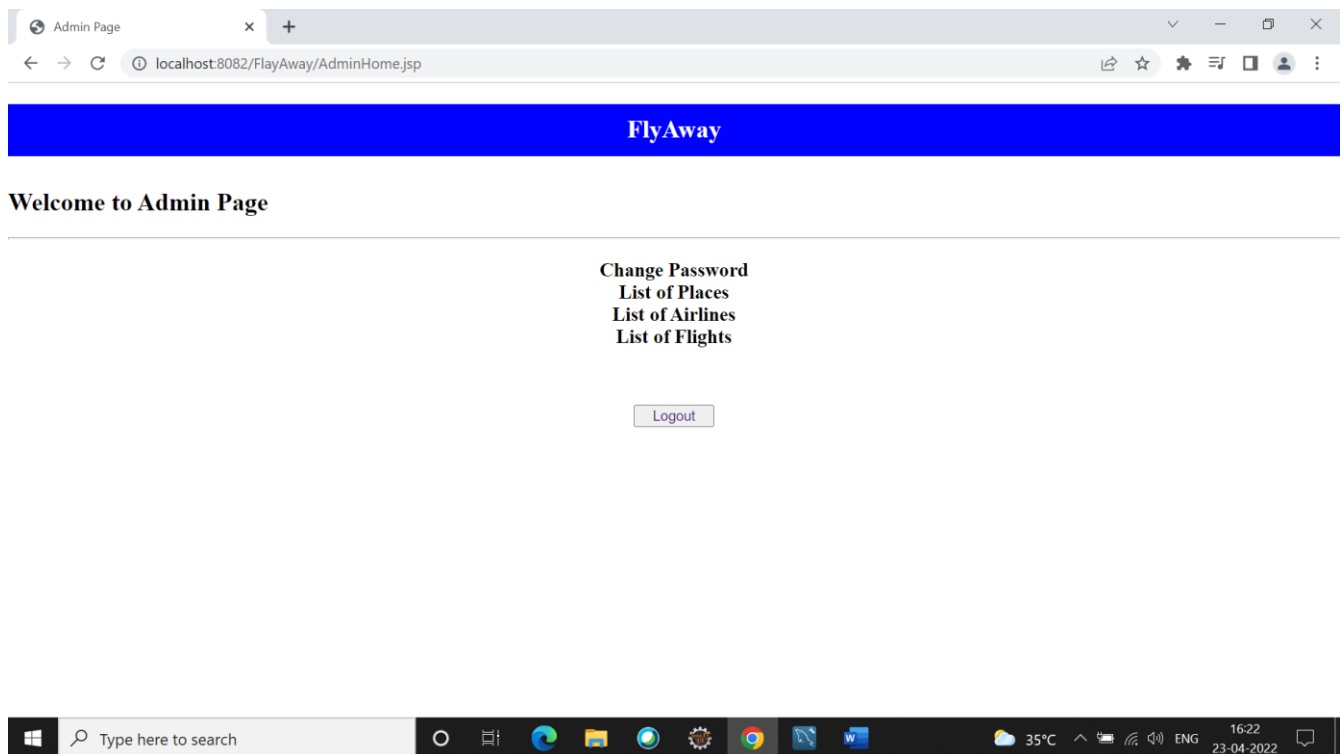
Admin Page

localhost:8082/FlayAway/AdminHome.jsp

FlyAway

Welcome to Admin Page

Change Password
List of Places
List of Airlines
List of Flights

Logout

Type here to search

35°C ENG 16:22 23-04-2022